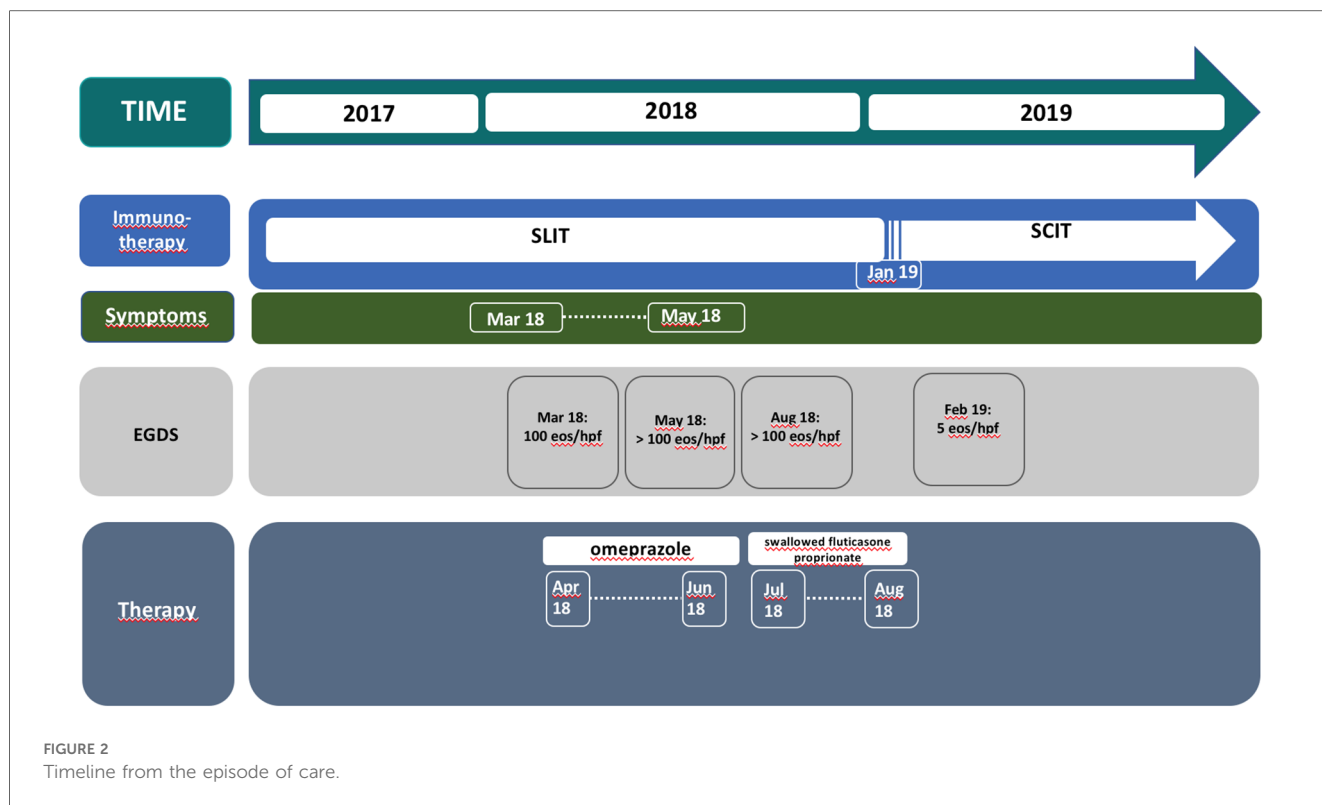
TIME

2017

2018

2019

Immunotherapy

SLIT

SCIT

Jan 19

Symptoms

Mar 18

May 18

EGDS

Mar 18: 100 eos/hpf

May 18: > 100 eos/hpf

Aug 18: > 100 eos/hpf

Feb 19: 5 eos/hpf

Therapy

omeprazole

Apr 18

Jun 18

swallowed fluticasone proprionate

Jul 18

Aug 18

FIGURE 2
Timeline from the episode of care.